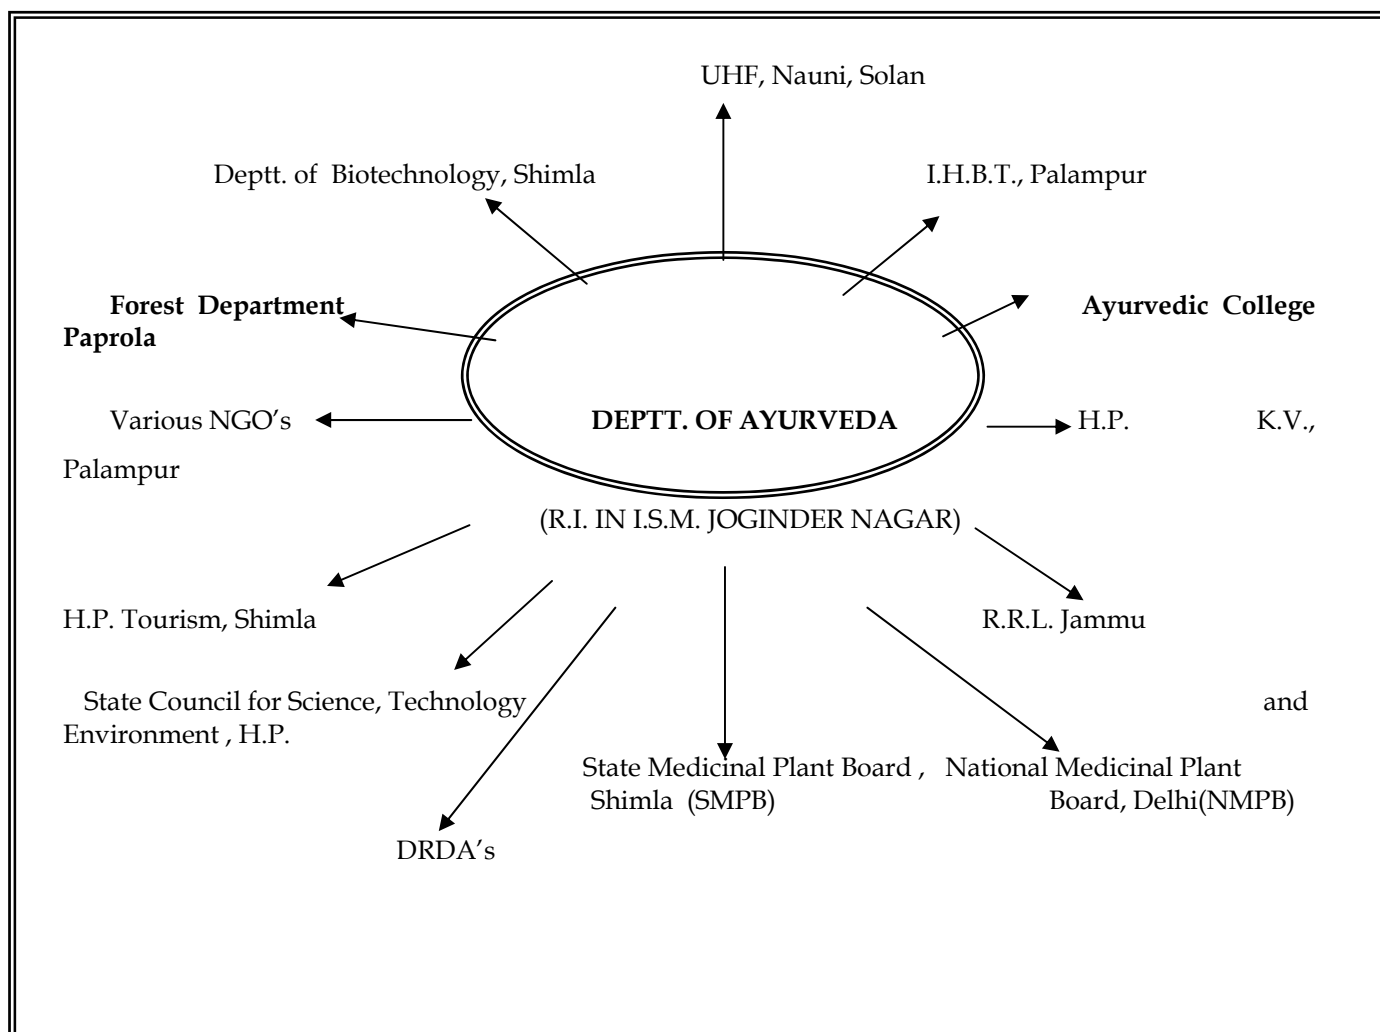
UHF, Nauni, Solan

Deptt. of Biotechnology, Shimla

I.H.B.T., Palampur

Forest Department Paprola

Ayurvedic College

Various NGO's

DEPTT. OF AYURVEDA

H.P. K.V., Palampur

(R.I. IN I.S.M. JOGINDER NAGAR)

H.P. Tourism, Shimla

R.R.L. Jammu

State Council for Science, Technology and Environment , H.P.

State Medicinal Plant Board , Shimla (SMPB)

National Medicinal Plant Board, Delhi(NMPB)

DRDA's